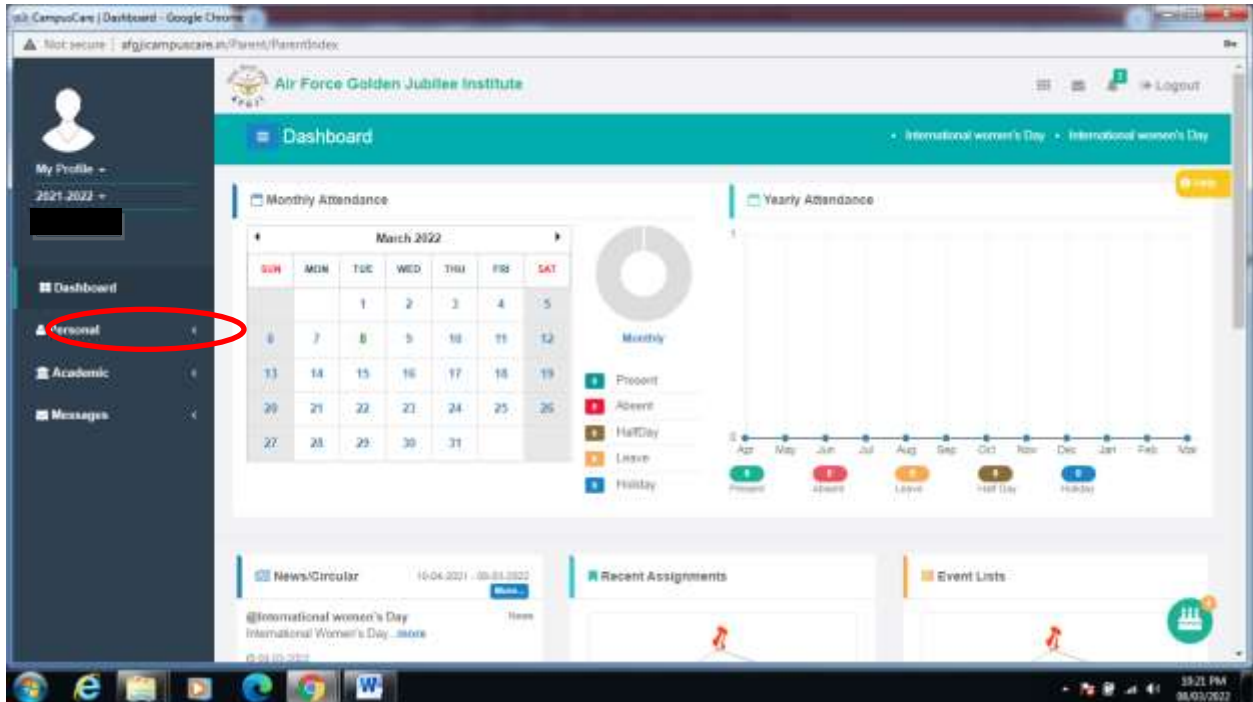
CampusCare | Dashboard - Google Chrome

Not secure | afgjicampuscare.in/Parent/ParentIndex

My Profile
2021-2022

Dashboard
Personal
Academic
Messages

Air Force Golden Jubilee Institute

Logout

Dashboard

International women's Day • International women's Day

Help

Monthly Attendance

March 2022

| SUN | MON | TUE | WED | THU | FRI | SAT |
|---|---|---|---|---|---|---|
| | | 1 | 2 | 3 | 4 | 5 |
| 6 | 7 | 8 | 9 | 10 | 11 | 12 |
| 13 | 14 | 15 | 16 | 17 | 18 | 19 |
| 20 | 21 | 22 | 23 | 24 | 25 | 26 |
| 27 | 28 | 29 | 30 | 31 | | |

Monthly

Present
Absent
HalfDay
Leave
Holiday

Yearly Attendance

1
0
Apr May Jun Jul Aug Sep Oct Nov Dec Jan Feb Mar

Present Absent Leave Half Day Holiday

News/Circular
10-04-2021 - 08-03-2022
More...
@International women's Day
News
International Women's Day...more
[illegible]

Recent Assignments

Event Lists

10:21 PM
08/03/2022